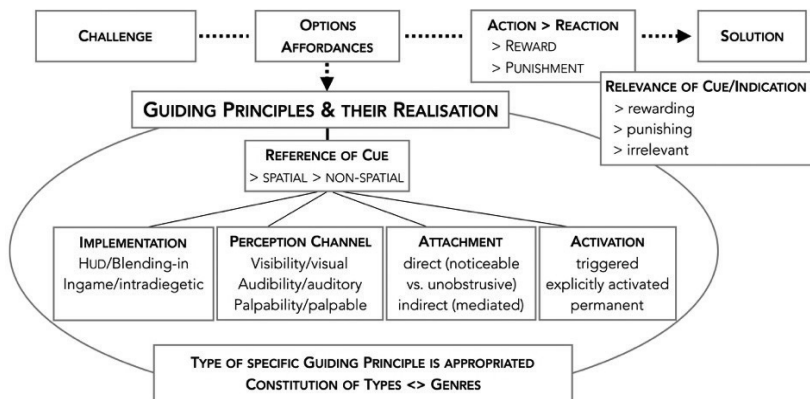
CHALLENGE

OPTIONS
AFFORDANCES

ACTION > REACTION
> REWARD
> PUNISHMENT

SOLUTION

RELEVANCE OF CUE/INDICATION
> rewarding
> punishing
> irrelevant

GUIDING PRINCIPLES & THEIR REALISATION

REFERENCE OF CUE
> SPATIAL > NON-SPATIAL

IMPLEMENTATION
HUD/Blending-in
Ingame/intradiegetic

PERCEPTION CHANNEL
Visibility/visual
Audibility/auditory
Palpability/palpable

ATTACHMENT
direct (noticeable vs. unobstrusive)
indirect (mediated)

ACTIVATION
triggered
explicitly activated
permanent

TYPE OF SPECIFIC GUIDING PRINCIPLE IS APPROPRIATED
CONSTITUTION OF TYPES <> GENRES